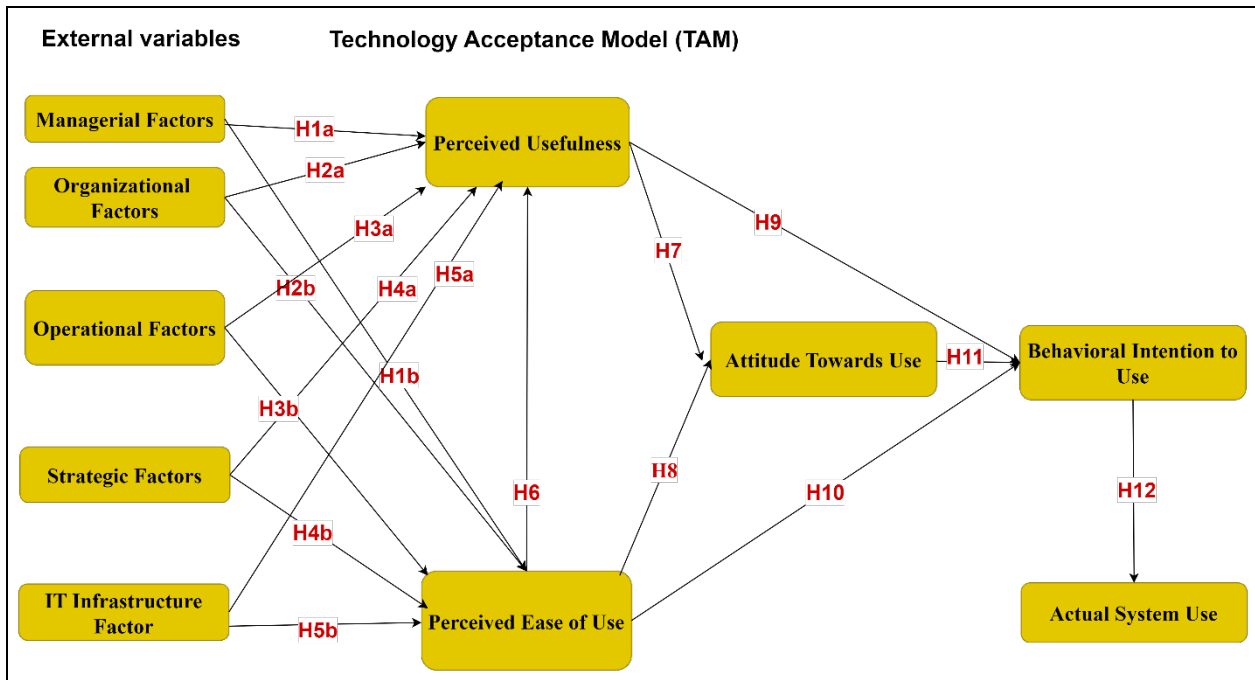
External variables

Technology Acceptance Model (TAM)

Managerial Factors

Organizational Factors

Operational Factors

Strategic Factors

IT Infrastructure Factor

Perceived Usefulness

Perceived Ease of Use

Attitude Towards Use

Behavioral Intention to Use

Actual System Use

H1a

H2a

H3a

H4a

H5a

H2b

H1b

H3b

H4b

H5b

H6

H7

H8

H9

H10

H11

H12